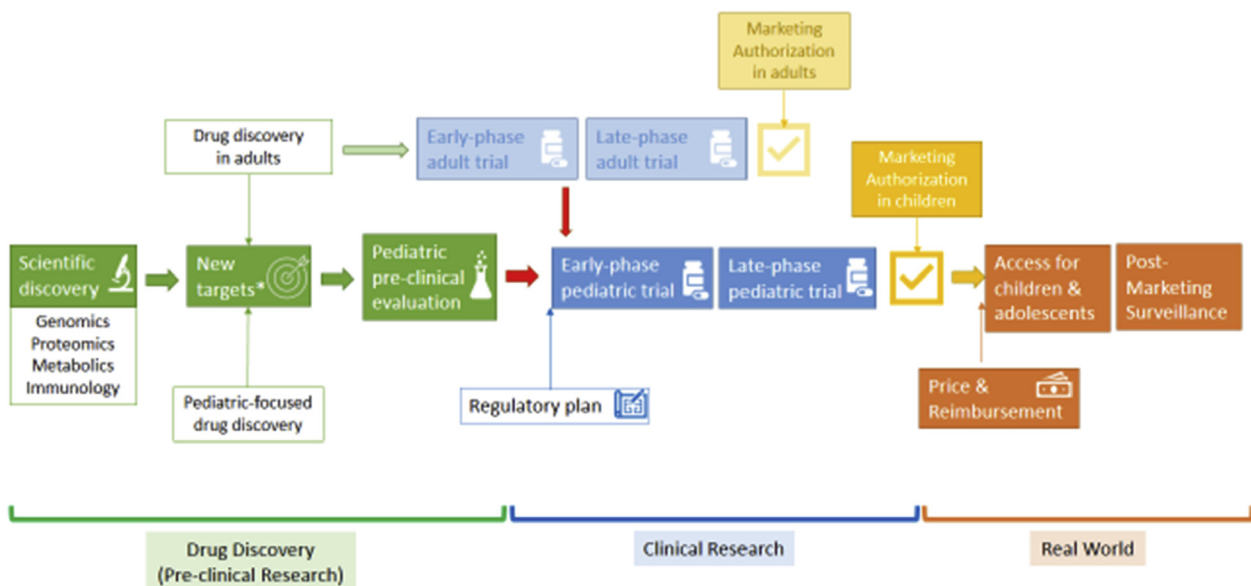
Marketing Authorization in adults

Drug discovery in adults

Early-phase adult trial

Late-phase adult trial

Marketing Authorization in children

Scientific discovery

Genomics
Proteomics
Metabolics
Immunology

New targets*

Pediatric pre-clinical evaluation

Early-phase pediatric trial

Late-phase pediatric trial

Access for children & adolescents

Post-Marketing Surveillance

Pediatric-focused drug discovery

Regulatory plan

Price & Reimbursement

Drug Discovery (Pre-clinical Research)

Clinical Research

Real World